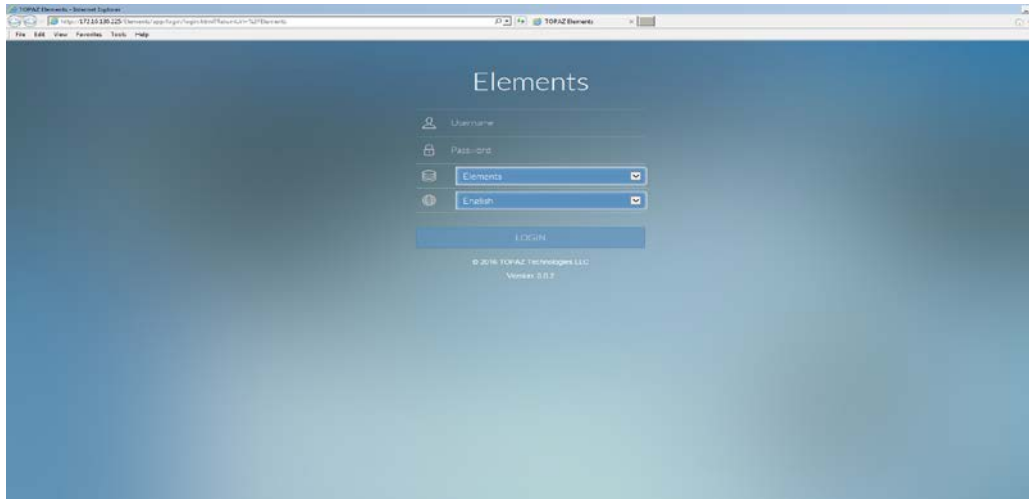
TOPAZ Elements - Internet Explorer

http://172.10.135.225/Elements/app/login/login.html?ReturnUrl=%2fElements

TOPAZ Elements

File Edit View Favorites Tools Help

Elements

Username

Password

Elements

English

LOGIN

© 2016 TOPAZ Technologies LLC

Version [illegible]